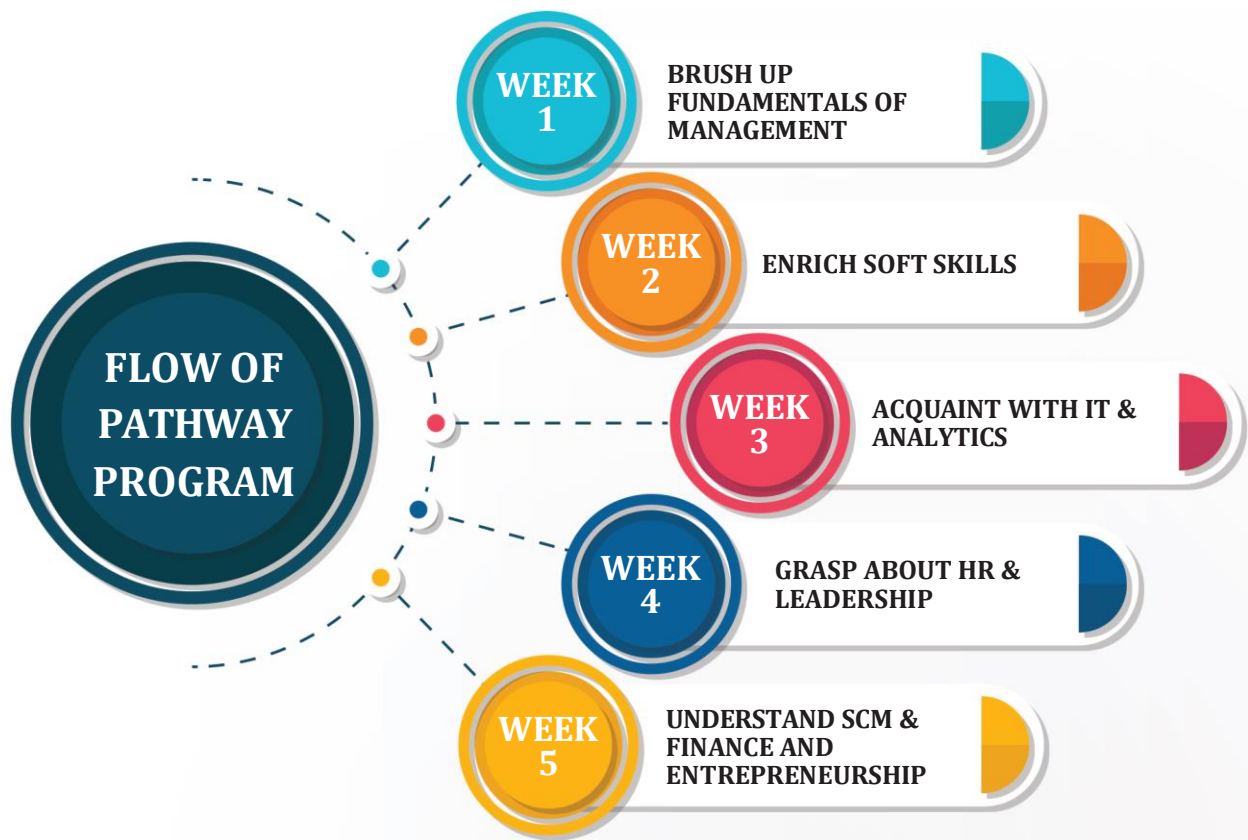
FLOW OF PATHWAY PROGRAM

WEEK 1
BRUSH UP FUNDAMENTALS OF MANAGEMENT

WEEK 2
ENRICH SOFT SKILLS

WEEK 3
ACQUAINT WITH IT & ANALYTICS

WEEK 4
GRASP ABOUT HR & LEADERSHIP

WEEK 5
UNDERSTAND SCM & FINANCE AND ENTREPRENEURSHIP